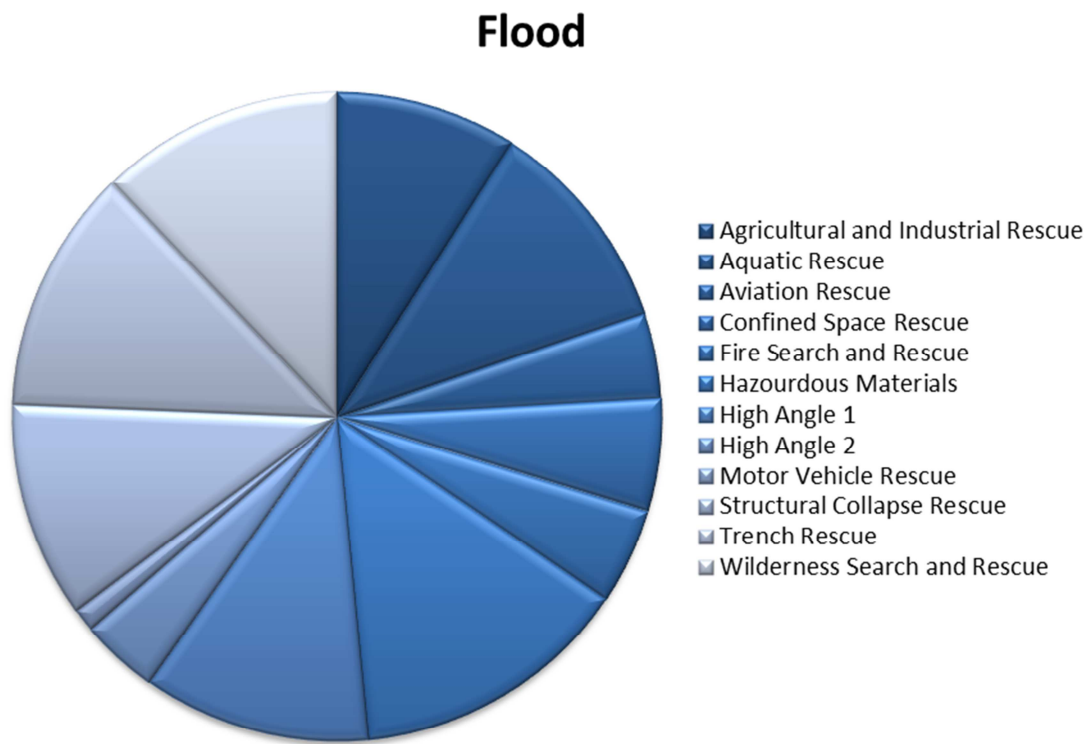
Flood

Agricultural and Industrial Rescue
Aquatic Rescue
Aviation Rescue
Confined Space Rescue
Fire Search and Rescue
Hazourdous Materials
High Angle 1
High Angle 2
Motor Vehicle Rescue
Structural Collapse Rescue
Trench Rescue
Wilderness Search and Rescue